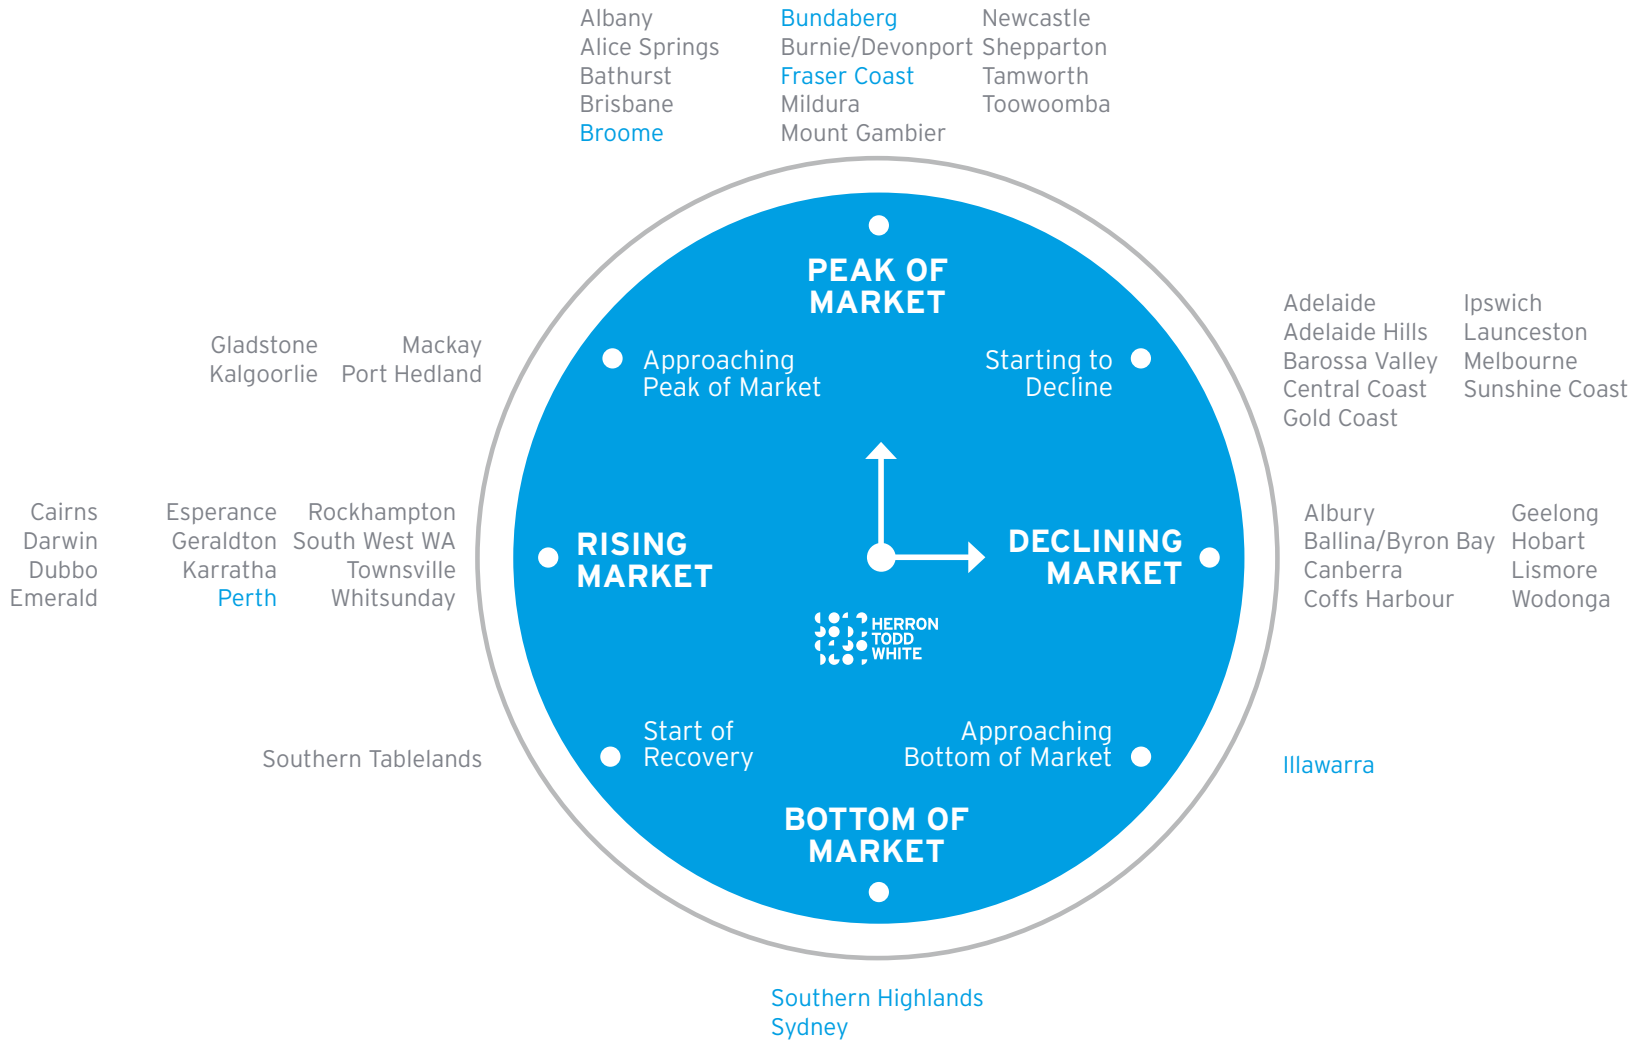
Albany
Alice Springs
Bathurst
Brisbane
Broome

Bundaberg
Burnie/Devonport
Fraser Coast
Mildura
Mount Gambier

Newcastle
Shepparton
Tamworth
Toowoomba

PEAK OF MARKET

Gladstone
Kalgoorlie

Mackay
Port Hedland

Approaching Peak of Market

Starting to Decline

Adelaide
Adelaide Hills
Barossa Valley
Central Coast
Gold Coast

Ipswich
Launceston
Melbourne
Sunshine Coast

Cairns
Darwin
Dubbo
Emerald

Esperance
Geraldton
Karratha
Perth

Rockhampton
South West WA
Townsville
Whitsunday

RISING MARKET

DECLINING MARKET

Albury
Ballina/Byron Bay
Canberra
Coffs Harbour

Geelong
Hobart
Lismore
Wodonga

HERRON TODD WHITE

Southern Tablelands

Start of Recovery

Approaching Bottom of Market

Illawarra

BOTTOM OF MARKET

Southern Highlands
Sydney